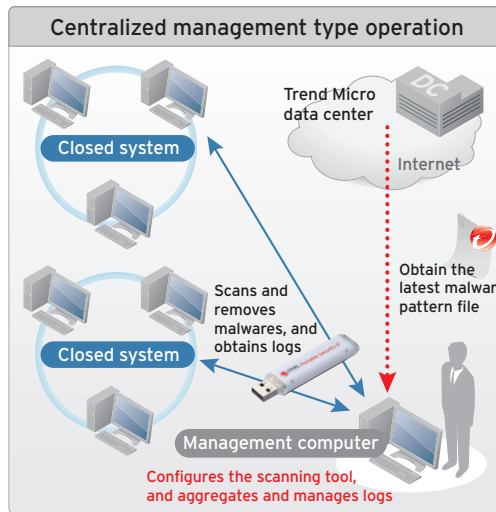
Centralized management type operation

Closed system

Closed system

Trend Micro data center

DC

Internet

Obtain the latest malwar pattern file

Scans and removes malwares, and obtains logs

Management computer

Configures the scanning tool, and aggregates and manages logs